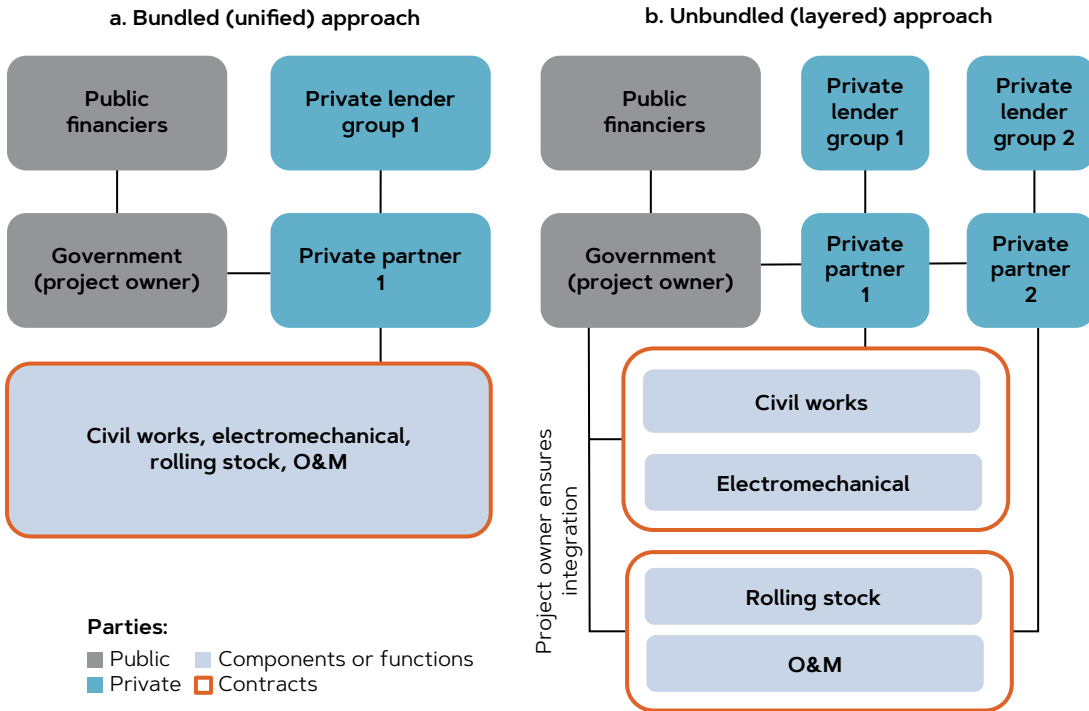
a. Bundled (unified) approach

Public financiers

Private lender group 1

Government (project owner)

Private partner 1

Civil works, electromechanical, rolling stock, O&M

b. Unbundled (layered) approach

Public financiers

Private lender group 1

Private lender group 2

Government (project owner)

Private partner 1

Private partner 2

Civil works

Electromechanical

Rolling stock

O&M

Project owner ensures integration

Parties:
Public
Private
Components or functions
Contracts